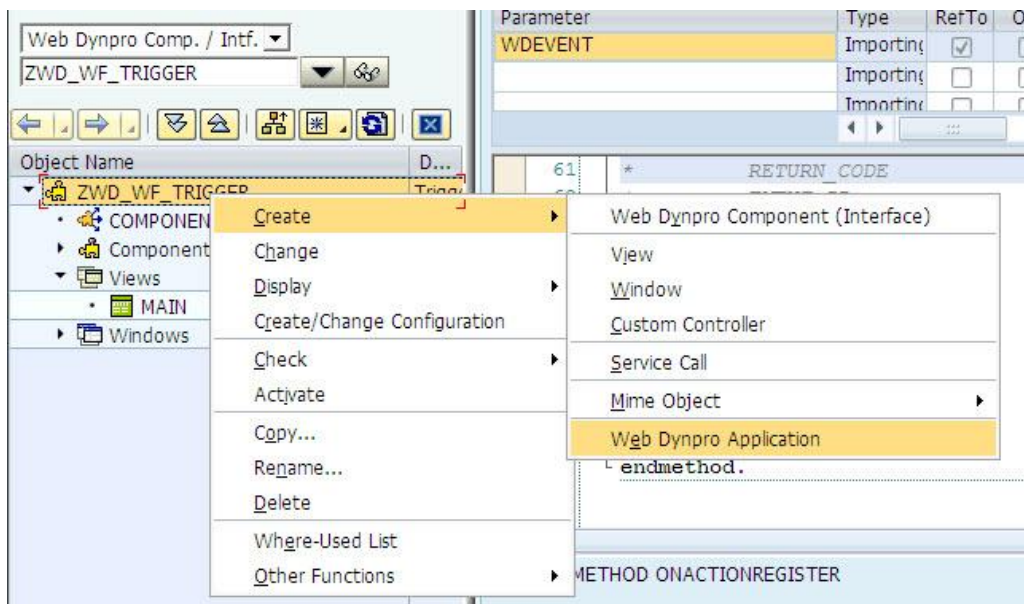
Web Dynpro Comp. / Intf.
ZWD_WF_TRIGGER

Object Name | D...
ZWD_WF_TRIGGER Trigg
COMPONEN
Component
Views
MAIN
Windows

| Parameter | Type | RefTo | O |
|---|---|---|---|
| WDEVENT | Importing | ☑ | |
| | Importing | ☐ | |
| | Importing | ☐ | |

61 * RETURN_CODE

Create
Change
Display
Create/Change Configuration
Check
Activate
Copy...
Rename...
Delete
Where-Used List
Other Functions

Web Dynpro Component (Interface)
View
Window
Custom Controller
Service Call
Mime Object
Web Dynpro Application

endmethod.

METHOD ONACTIONREGISTER